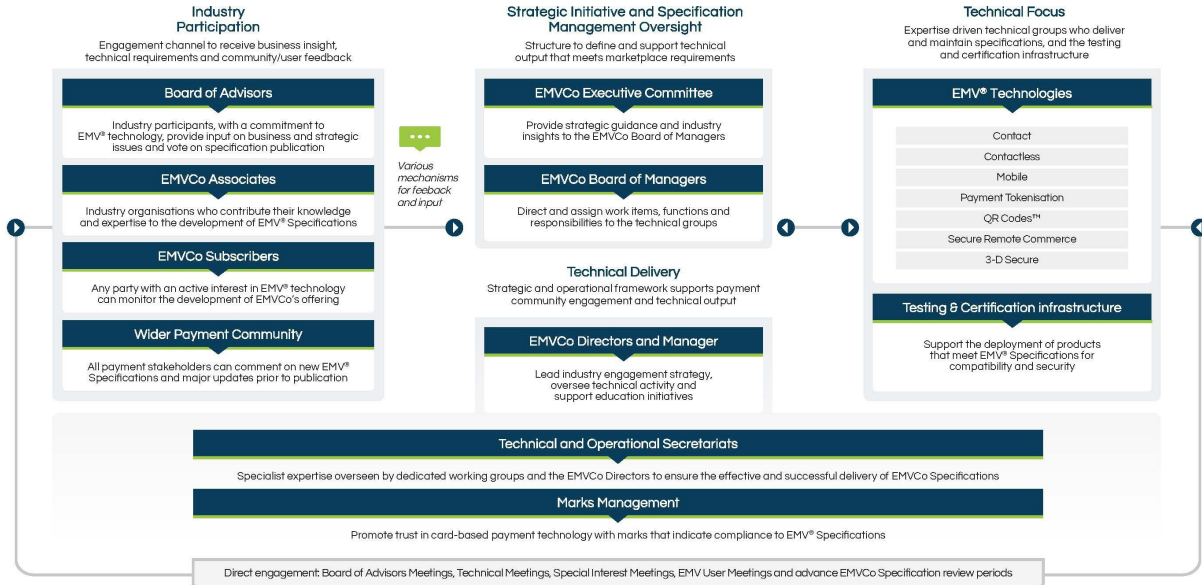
Industry Participation

Engagement channel to receive business insight, technical requirements and community/user feedback

Board of Advisors

Industry participants, with a commitment to EMV® technology, provide input on business and strategic issues and vote on specification publication

EMVCo Associates

Industry organisations who contribute their knowledge and expertise to the development of EMV® Specifications

EMVCo Subscribers

Any party with an active interest in EMV® technology can monitor the development of EMVCo's offering

Wider Payment Community

All payment stakeholders can comment on new EMV® Specifications and major updates prior to publication

Various mechanisms for feeback and input

Strategic Initiative and Specification Management Oversight

Structure to define and support technical output that meets marketplace requirements

EMVCo Executive Committee

Provide strategic guidance and industry insights to the EMVCo Board of Managers

EMVCo Board of Managers

Direct and assign work items, functions and responsibilities to the technical groups

Technical Delivery

Strategic and operational framework supports payment community engagement and technical output

EMVCo Directors and Manager

Lead industry engagement strategy, oversee technical activity and support education initiatives

Technical Focus

Expertise driven technical groups who deliver and maintain specifications, and the testing and certification infrastructure

EMV® Technologies

Contact

Contactless

Mobile

Payment Tokenisation

QR Codes™

Secure Remote Commerce

3-D Secure

Testing & Certification infrastructure

Support the deployment of products that meet EMV® Specifications for compatibility and security

Technical and Operational Secretariats

Specialist expertise overseen by dedicated working groups and the EMVCo Directors to ensure the effective and successful delivery of EMVCo Specifications

Marks Management

Promote trust in card-based payment technology with marks that indicate compliance to EMV® Specifications

Direct engagement: Board of Advisors Meetings, Technical Meetings, Special Interest Meetings, EMV User Meetings and advance EMVCo Specification review periods